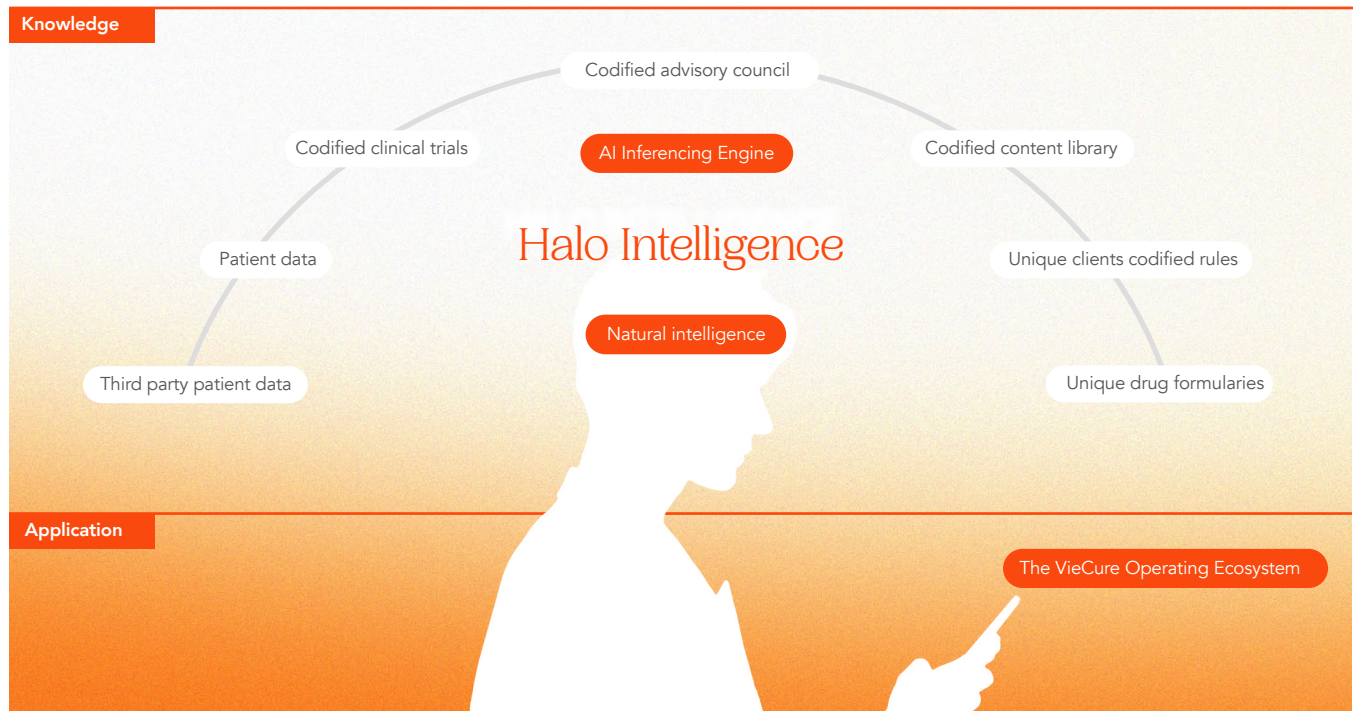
Knowledge

Codified advisory council

Codified clinical trials

AI Inferencing Engine

Codified content library

Halo Intelligence

Patient data

Unique clients codified rules

Natural intelligence

Third party patient data

Unique drug formularies

Application

The VieCure Operating Ecosystem